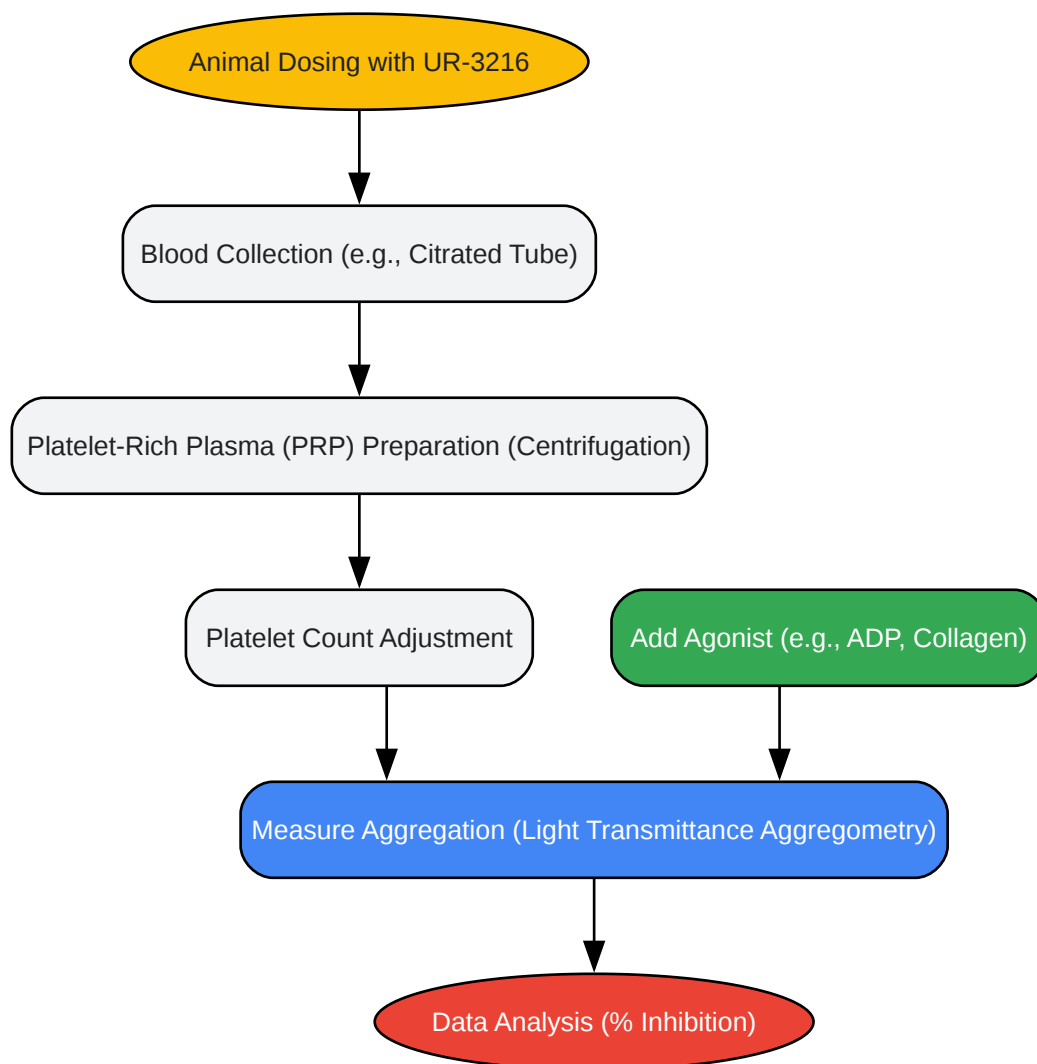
Animal Dosing with UR-3216

Blood Collection (e.g., Citrated Tube)

Platelet-Rich Plasma (PRP) Preparation (Centrifugation)

Platelet Count Adjustment

Add Agonist (e.g., ADP, Collagen)

Measure Aggregation (Light Transmittance Aggregometry)

Data Analysis (% Inhibition)